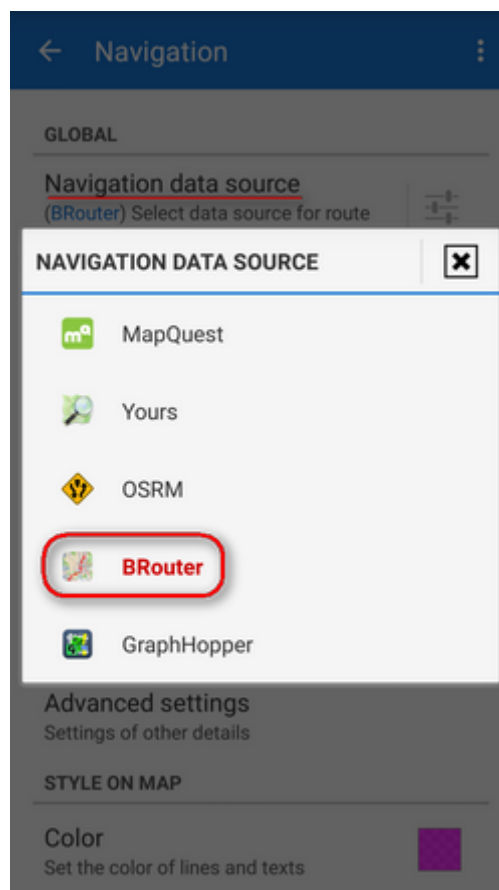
Navigation

GLOBAL

Navigation data source
(BRouter) Select data source for route

NAVIGATION DATA SOURCE

MapQuest

Yours

OSRM

BRouter

GraphHopper

Advanced settings
Settings of other details

STYLE ON MAP

Color
Set the color of lines and texts